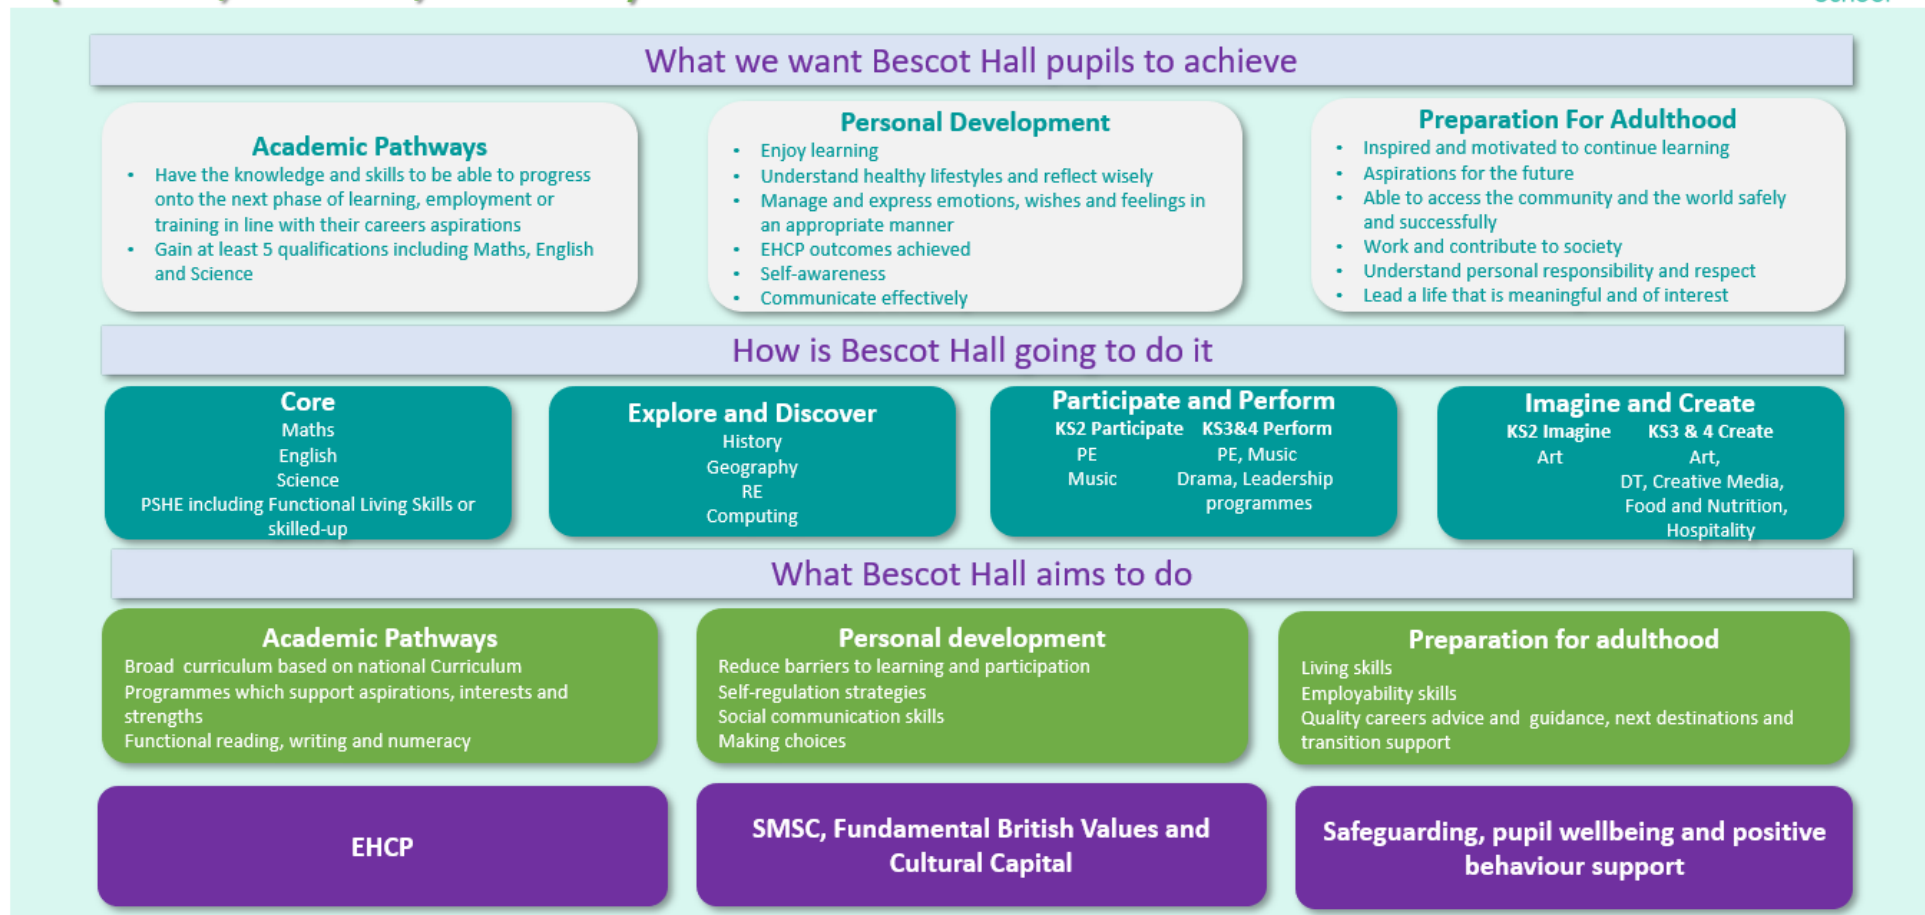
What we want Bescot Hall pupils to achieve

Academic Pathways
- Have the knowledge and skills to be able to progress onto the next phase of learning, employment or training in line with their careers aspirations
- Gain at least 5 qualifications including Maths, English and Science

Personal Development
- Enjoy learning
- Understand healthy lifestyles and reflect wisely
- Manage and express emotions, wishes and feelings in an appropriate manner
- EHCP outcomes achieved
- Self-awareness
- Communicate effectively

Preparation For Adulthood
- Inspired and motivated to continue learning
- Aspirations for the future
- Able to access the community and the world safely and successfully
- Work and contribute to society
- Understand personal responsibility and respect
- Lead a life that is meaningful and of interest

How is Bescot Hall going to do it

Core
Maths
English
Science
PSHE including Functional Living Skills or skilled-up

Explore and Discover
History
Geography
RE
Computing

Participate and Perform
KS2 Participate KS3&4 Perform
PE PE, Music
Music Drama, Leadership programmes

Imagine and Create
KS2 Imagine KS3 & 4 Create
Art Art, DT, Creative Media, Food and Nutrition, Hospitality

What Bescot Hall aims to do

Academic Pathways
Broad curriculum based on national Curriculum
Programmes which support aspirations, interests and strengths
Functional reading, writing and numeracy

Personal development
Reduce barriers to learning and participation
Self-regulation strategies
Social communication skills
Making choices

Preparation for adulthood
Living skills
Employability skills
Quality careers advice and guidance, next destinations and transition support

EHCP

SMSC, Fundamental British Values and Cultural Capital

Safeguarding, pupil wellbeing and positive behaviour support